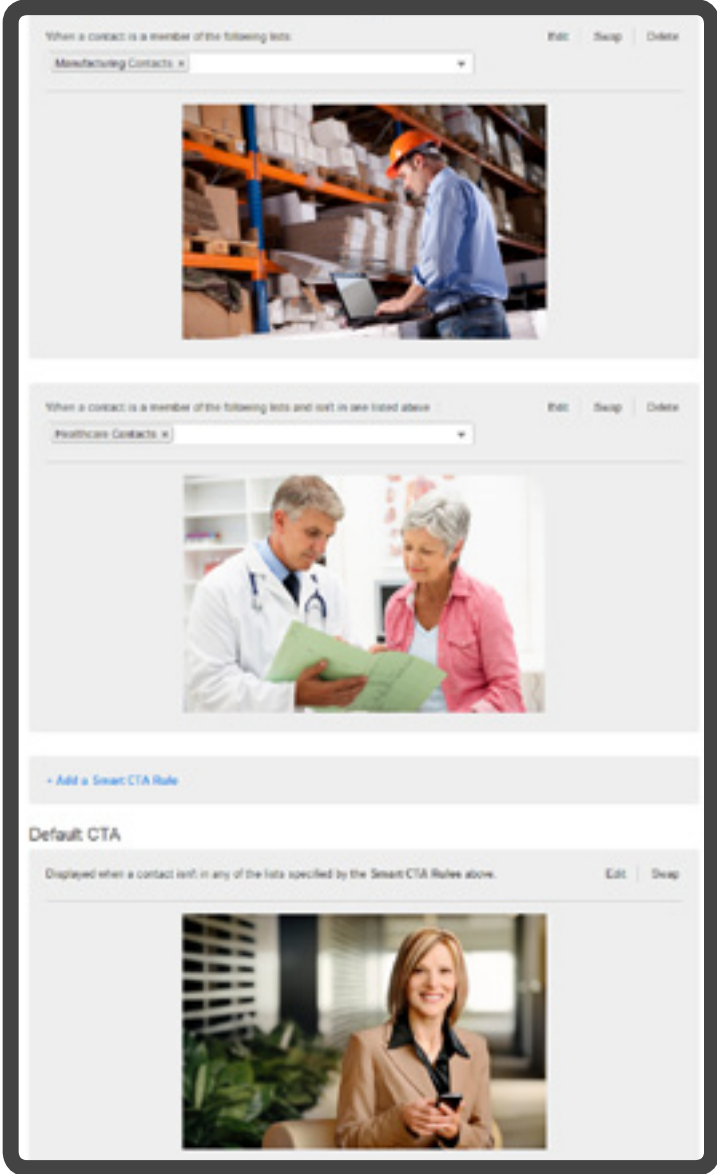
When a contact is a member of the following lists:

Edit | Swap | Delete

Manufacturing Contacts ×

When a contact is a member of the following lists and isn't in one listed above

Edit | Swap | Delete

Healthcare Contacts ×

+ Add a Smart CTA Rule

Default CTA

Displayed when a contact isn't in any of the lists specified by the Smart CTA Rules above.

Edit | Swap